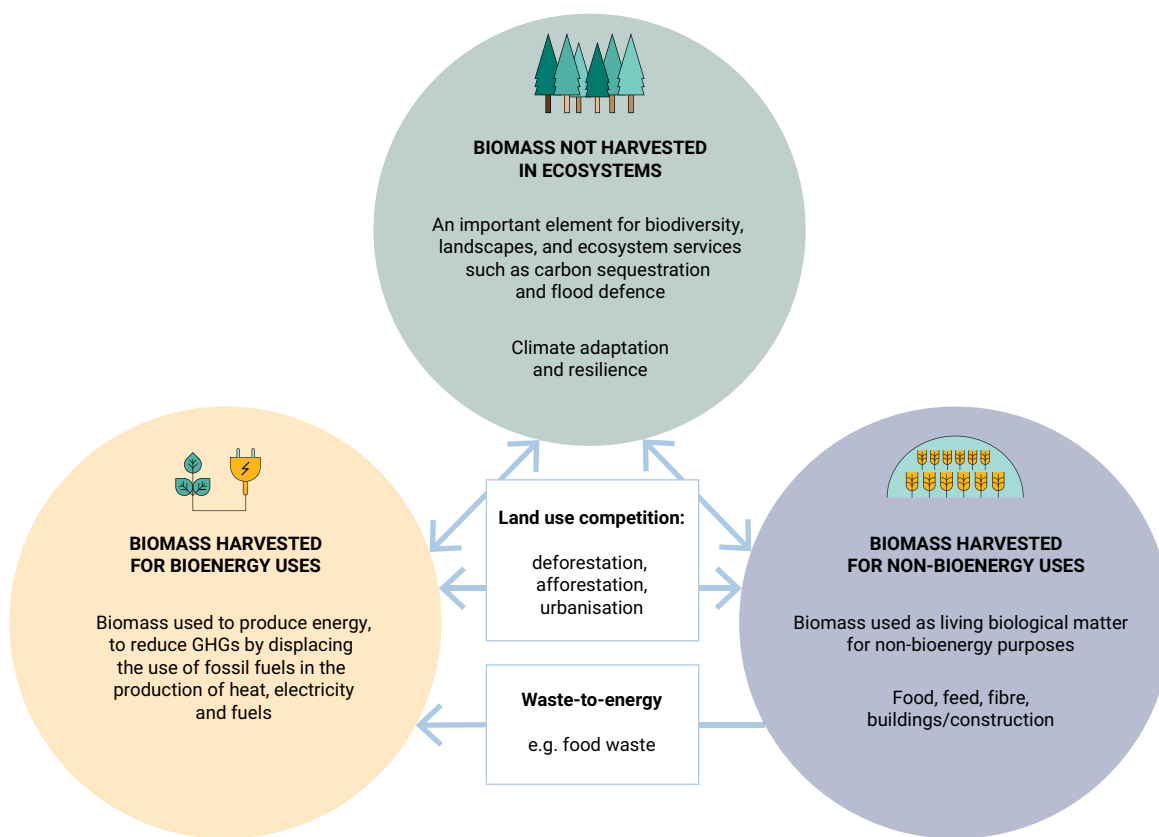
BIOMASS NOT HARVESTED IN ECOSYSTEMS

An important element for biodiversity, landscapes, and ecosystem services such as carbon sequestration and flood defence

Climate adaptation and resilience

BIOMASS HARVESTED FOR BIOENERGY USES

Biomass used to produce energy, to reduce GHGs by displacing the use of fossil fuels in the production of heat, electricity and fuels

Land use competition:

deforestation, afforestation, urbanisation

Waste-to-energy

e.g. food waste

BIOMASS HARVESTED FOR NON-BIOENERGY USES

Biomass used as living biological matter for non-bioenergy purposes

Food, feed, fibre, buildings/construction